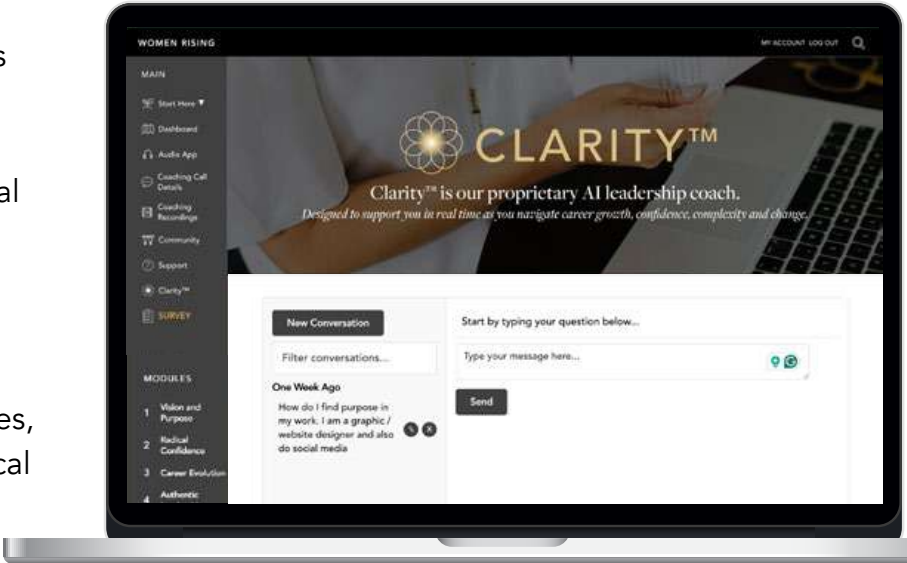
s

al

es,

cal

WOMEN RISING

MY ACCOUNT LOG OUT

MAIN

Start Here ▼

Dashboard

Audio App

Coaching Call Details

Coaching Recordings

Community

Support

Clarity™

SURVEY

MODULES

1 Vision and Purpose

2 Radical Confidence

3 Career Evolution

4 Authentic

CLARITY™

Clarity™ is our proprietary AI leadership coach.

Designed to support you in real time as you navigate career growth, confidence, complexity and change.

New Conversation

Filter conversations...

One Week Ago

How do I find purpose in my work. I am a graphic / website designer and also do social media

Start by typing your question below...

Type your message here...

Send